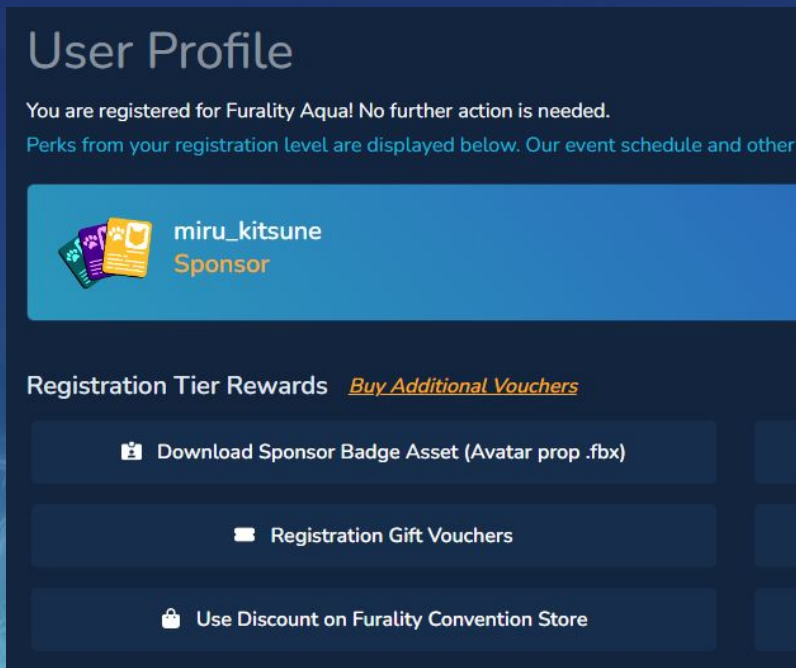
User Profile

You are registered for Furality Aqua! No further action is needed.

Perks from your registration level are displayed below. Our event schedule and other

miru_kitsune
Sponsor

Registration Tier Rewards Buy Additional Vouchers

Download Sponsor Badge Asset (Avatar prop .fbx)

Registration Gift Vouchers

Use Discount on Furality Convention Store